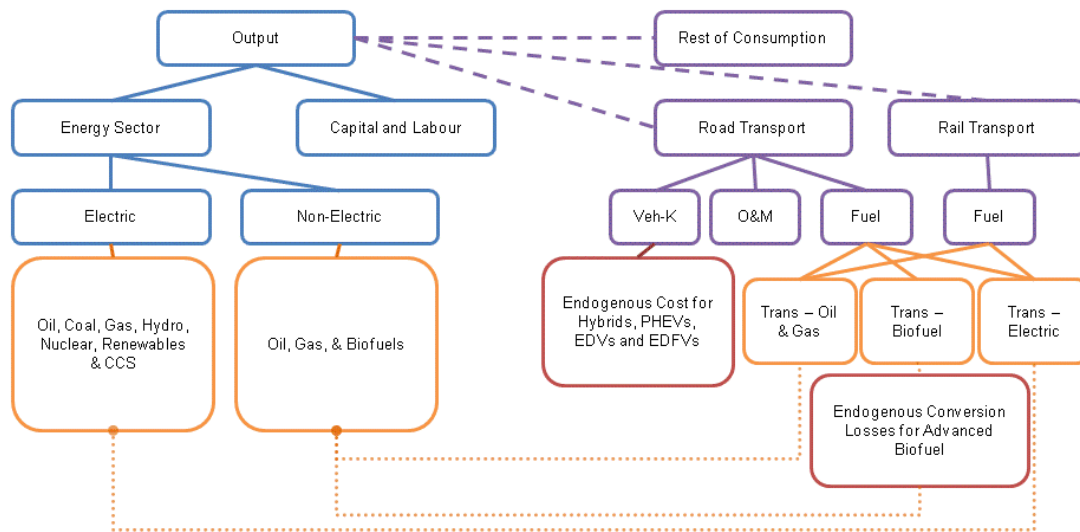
Output

Rest of Consumption

Energy Sector

Capital and Labour

Road Transport

Rail Transport

Electric

Non-Electric

Veh-K

O&M

Fuel

Fuel

Oil, Coal, Gas, Hydro, Nuclear, Renewables & CCS

Oil, Gas, & Biofuels

Endogenous Cost for Hybrids, PHEVs, EDVs and EDFVs

Trans – Oil & Gas

Trans – Biofuel

Trans – Electric

Endogenous Conversion Losses for Advanced Biofuel